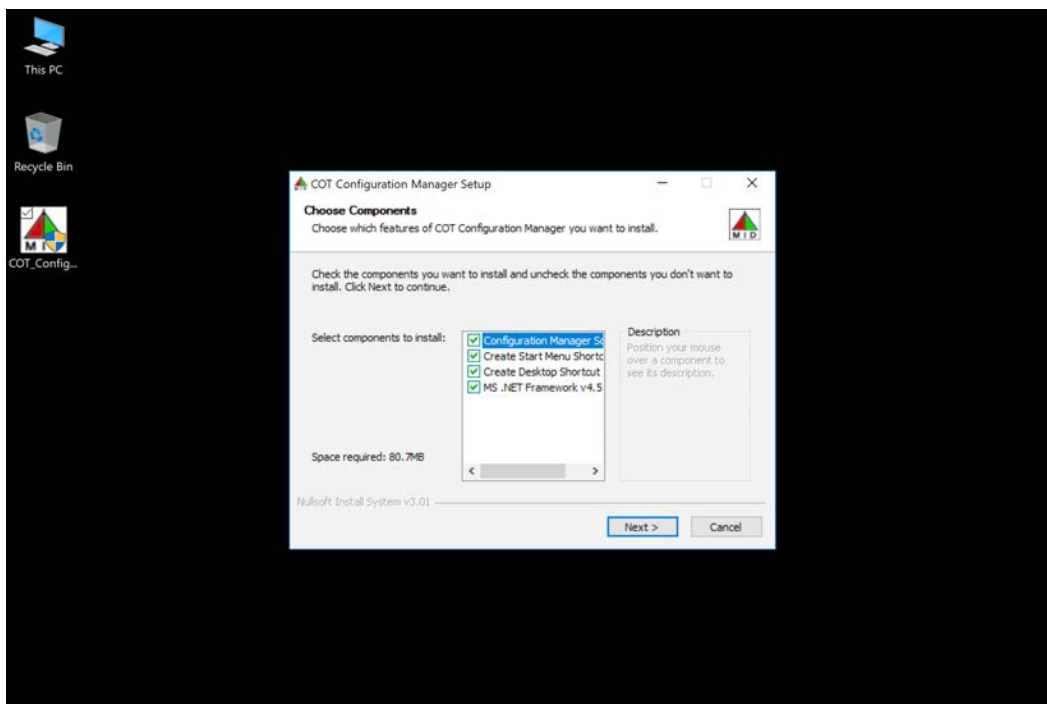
This PC

Recycle Bin

COT_Config...

COT Configuration Manager Setup

Choose Components

Choose which features of COT Configuration Manager you want to install.

MID

Check the components you want to install and uncheck the components you don't want to install. Click Next to continue.

Select components to install:

Configuration Manager Sc
Create Start Menu Shortc
Create Desktop Shortcut
MS .NET Framework v4.5

Description

Position your mouse over a component to see its description.

Space required: 80.7MB

Nullsoft Install System v3.01

Next >

Cancel